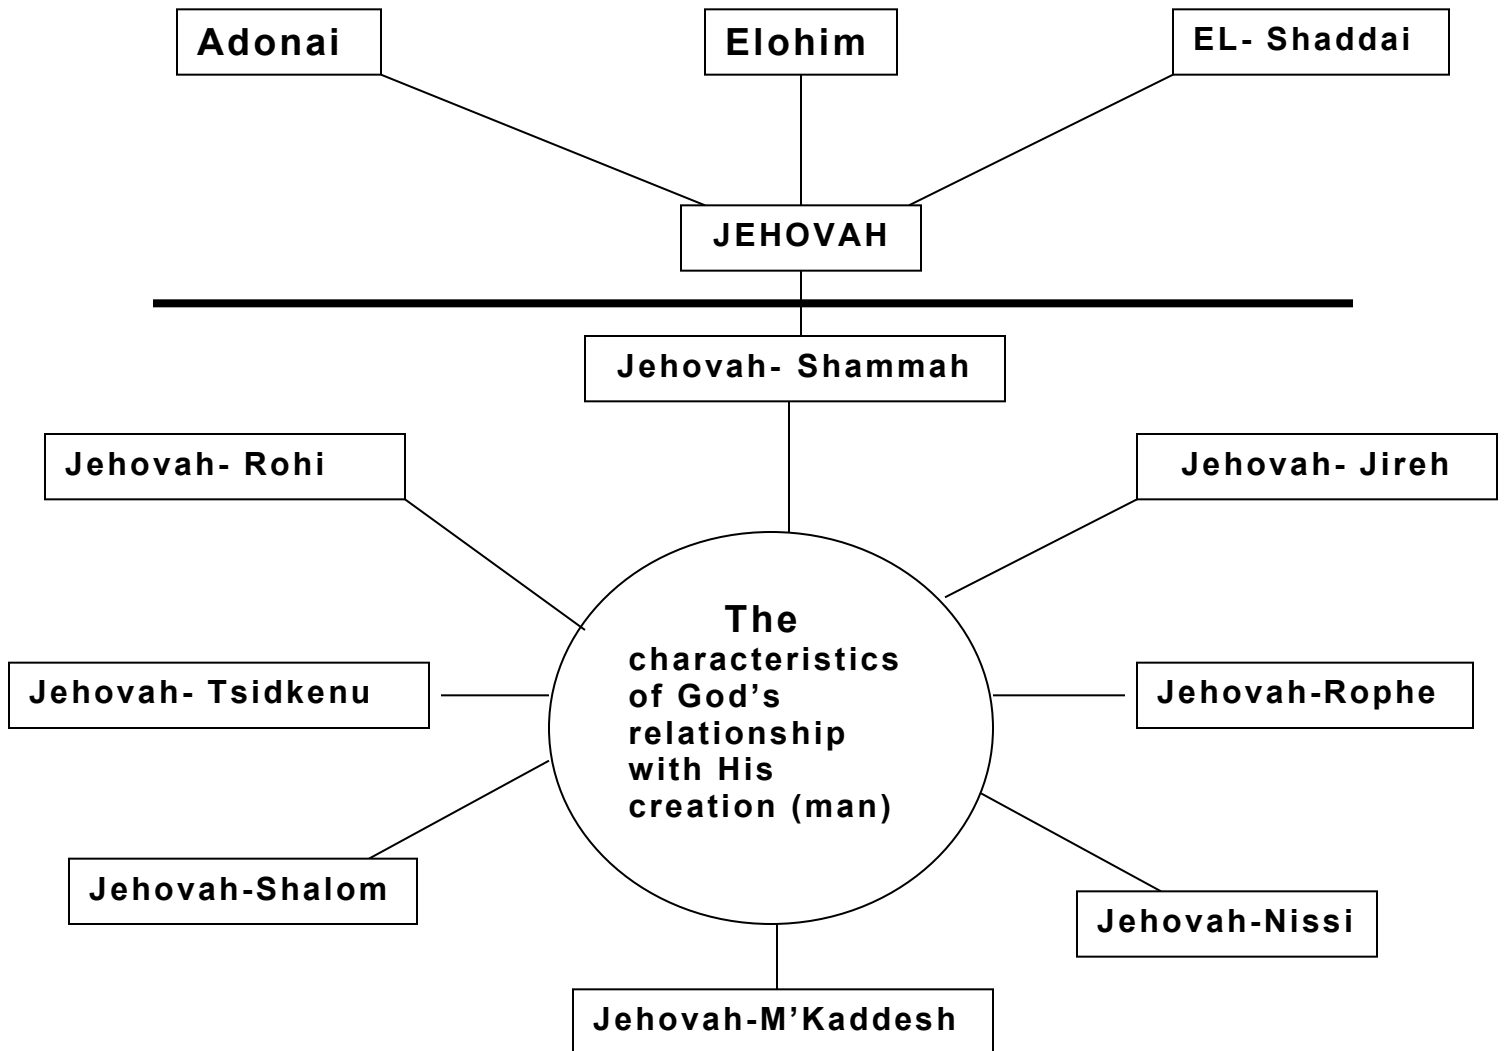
Adonai

Elohim

EL- Shaddai

JEHOVAH

Jehovah- Shammah

Jehovah- Rohi

Jehovah- Jireh

The characteristics of God's relationship with His creation (man)

Jehovah- Tsidkenu

Jehovah-Rophe

Jehovah-Shalom

Jehovah-Nissi

Jehovah-M'Kaddesh